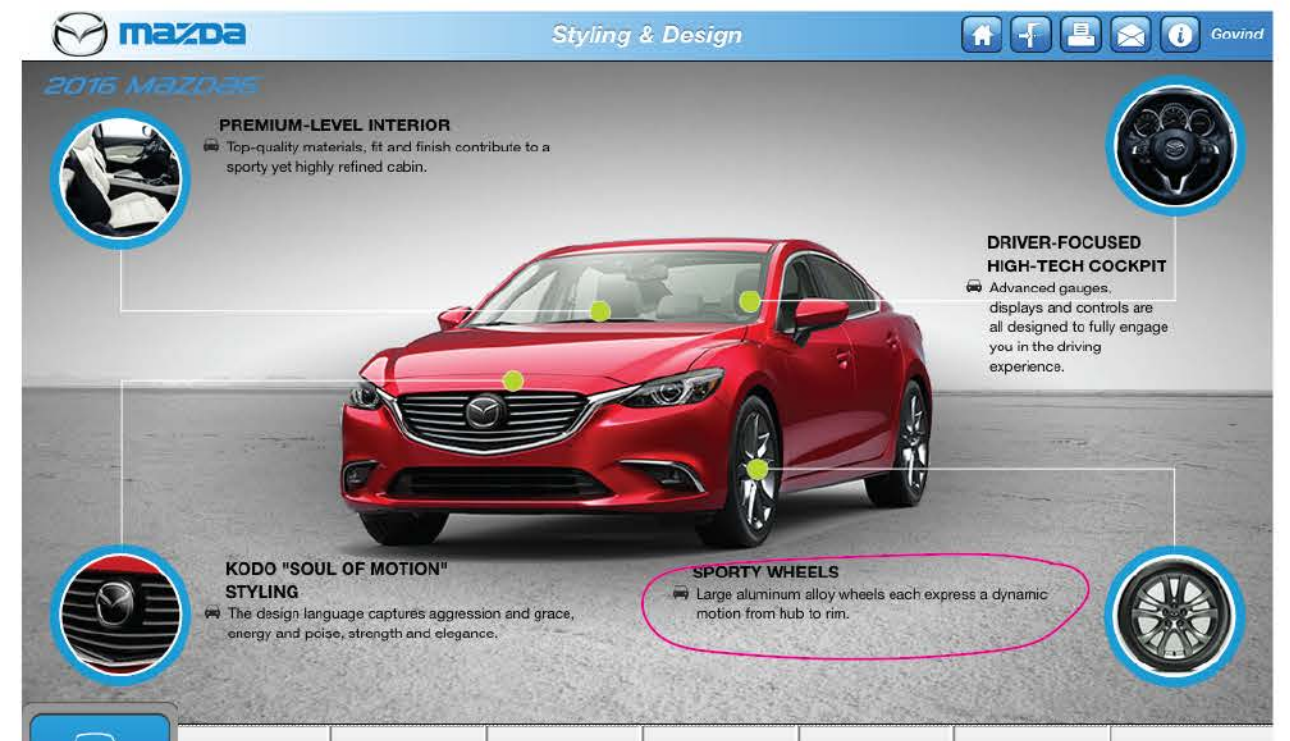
mazda

Styling & Design

Govind

2016 MAZDA6

PREMIUM-LEVEL INTERIOR
Top-quality materials, fit and finish contribute to a sporty yet highly refined cabin.

DRIVER-FOCUSED HIGH-TECH COCKPIT
Advanced gauges, displays and controls are all designed to fully engage you in the driving experience.

KODO "SOUL OF MOTION" STYLING
The design language captures aggression and grace, energy and poise, strength and elegance.

SPORTY WHEELS
Large aluminum alloy wheels each express a dynamic motion from hub to rim.